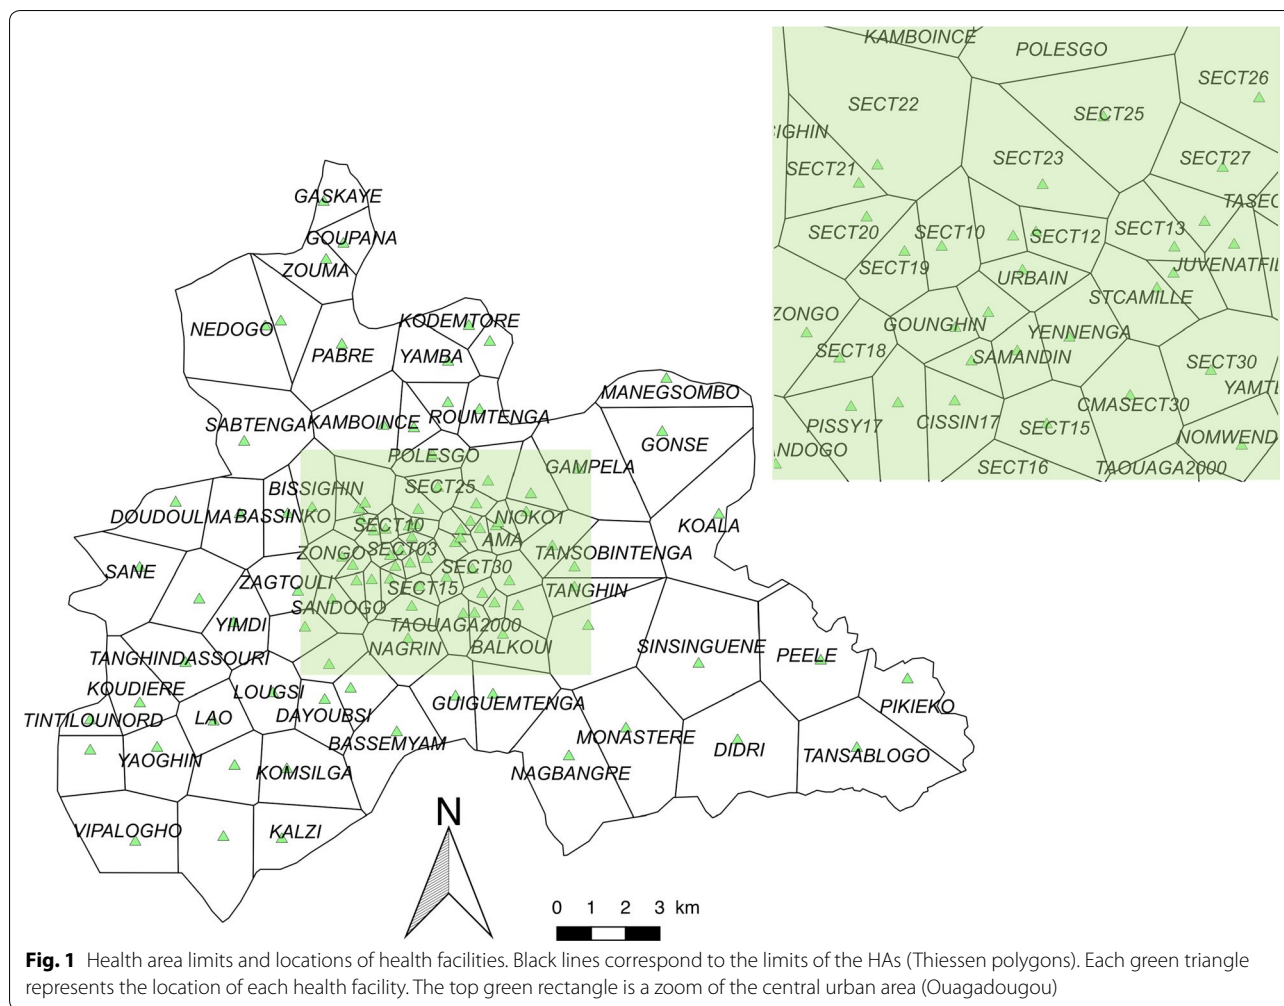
KAMBOINCE
POLESGO
SECT26
SECT22
SECT25
IGHIN
SECT23
SECT27
SECT21
TASEC
SECT20
SECT10
SECT12
SECT13
SECT19
URBAIN
JUVENATFI
STCAMILLE
ZONGO
GOUNGHIN
YENNENGA
SECT18
SAMANDIN
SECT30
YAMTI
CMASECT30
PISSY17
CISSIN17
SECT15
NOMWEND
NDOGO
SECT16
TAOUAGA2000

GASKAYE
GOUPANA
ZOUMA
NEDOGO
KODEMTORE
PABRE
YAMBA
MANEGSOMBO
ROUMTENGA
SABTENGA
KAMBOINCE
GONSE
POLESGO
GAMPELA
BISSIGHIN
SECT25
DOUDOULMA
BASSINKO
NIOKO1
KOALA
SECT10
AMA
ZONGO
SECT03
TANSOBINTENGA
SANE
SECT30
ZAGTOULI
SECT15
TANGHIN
SANDOGO
YIMDI
TAOUAGA2000
SINSINGUENE
PEELE
NAGRIN
BALKOUI
TANGHINDASSOURI
KOUDIERE
LOUGSI
PIKIEKO
TINTILOUNORD
LAO
DAYOUBSI
GUIGUEMTENGA
MONASTERE
BASSEMYAM
DIDRI
TANSABLOGO
YAOGHIN
KOMSILGA
NAGBANGRE
N
VIPALOGHO
KALZI
0 1 2 3 km

**Fig. 1** Health area limits and locations of health facilities. Black lines correspond to the limits of the HAs (Thiessen polygons). Each green triangle represents the location of each health facility. The top green rectangle is a zoom of the central urban area (Ouagadougou)